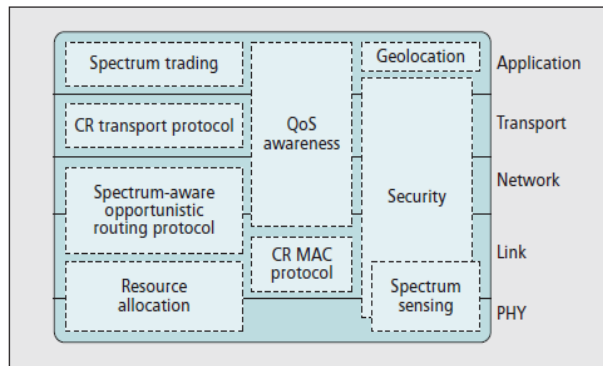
Spectrum trading

CR transport protocol

Spectrum-aware opportunistic routing protocol

Resource allocation

QoS awareness

CR MAC protocol

Geolocation

Security

Spectrum sensing

Application

Transport

Network

Link

PHY